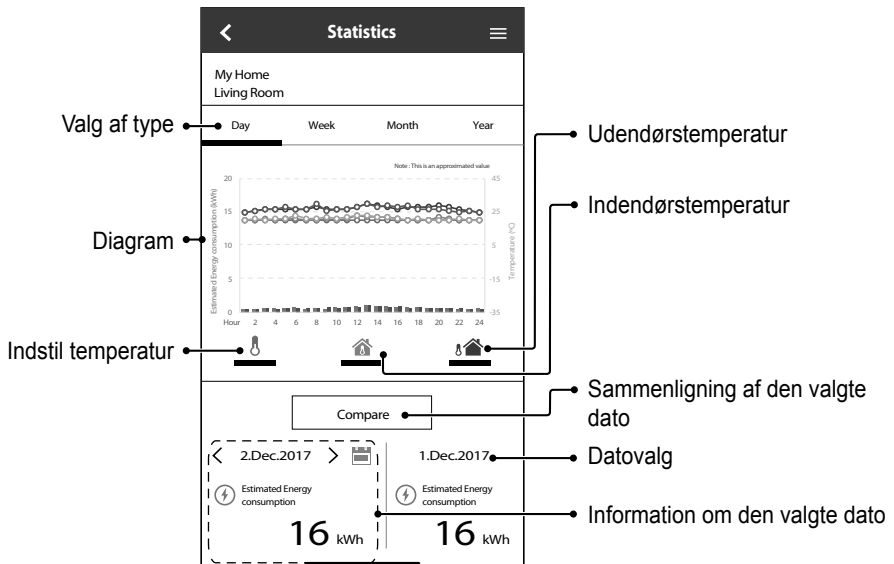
Statistics

My Home
Living Room

Valg af type

Day Week Month Year

Udendørstemperatur

Note : This is an approximated value

Indendørstemperatur

Diagram

20 15 10 5 0

45 25 5 -15 -35

Estimated Energy consumption (kWh)

Temperature (°C)

Hour 2 4 6 8 10 12 14 16 18 20 22 24

Indstil temperatur

Compare

Sammenligning af den valgte dato

2.Dec.2017

1.Dec.2017

Datovalg

Estimated Energy consumption

Estimated Energy consumption

16 kWh

16 kWh

Information om den valgte dato